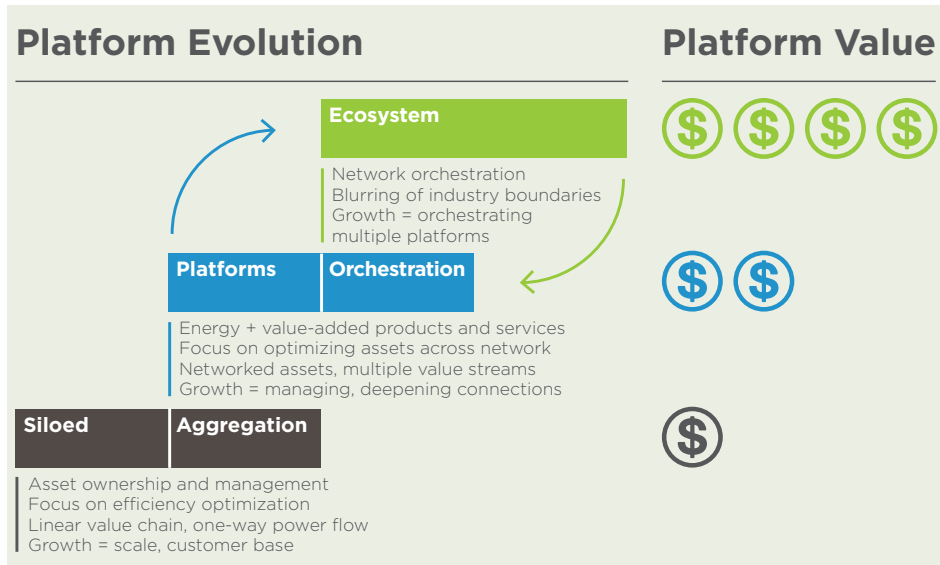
Platform Evolution

Platform Value

Ecosystem

Network orchestration
Blurring of industry boundaries
Growth = orchestrating multiple platforms

$ $ $ $

Platforms

Orchestration

Energy + value-added products and services
Focus on optimizing assets across network
Networked assets, multiple value streams
Growth = managing, deepening connections

$ $

Siloed

Aggregation

Asset ownership and management
Focus on efficiency optimization
Linear value chain, one-way power flow
Growth = scale, customer base

$